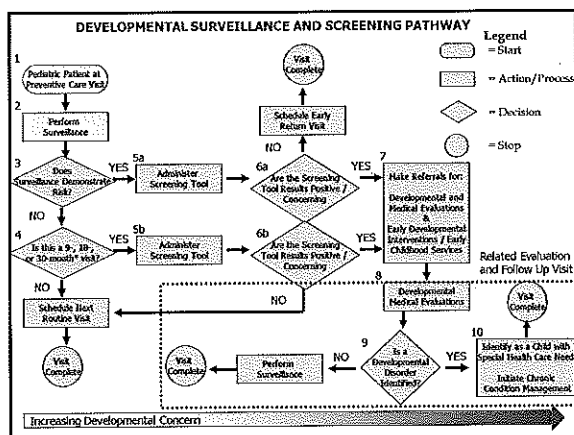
DEVELOPMENTAL SURVEILLANCE AND SCREENING PATHWAY

Legend
= Start
= Action/Process
= Decision
= Stop

1
Pediatric Patient at Preventive Care Visit

2
Perform Surveillance

3
Does Surveillance Demonstrate Risk?

YES

5a
Administer Screening Tool

6a
Are the Screening Tool Results Positive / Concerning

NO

Schedule Early Return Visit

Visit Complete

YES

7
Make Referrals for:
Developmental and Medical Evaluations
&
Early Developmental Interventions / Early Childhood Services

NO

4
Is this a 9-, 18-, or 30-month* visit?

YES

5b
Administer Screening Tool

6b
Are the Screening Tool Results Positive / Concerning

YES

NO

Schedule Next Routine Visit

Visit Complete

NO

Related Evaluation and Follow Up Visit

8
Developmental Medical Evaluations

9
Is a Developmental Disorder Identified?

NO

Perform Surveillance

Visit Complete

YES

10
Identify as a Child with Special Health Care Needs
Initiate Chronic Condition Management

Visit Complete

Increasing Developmental Concern